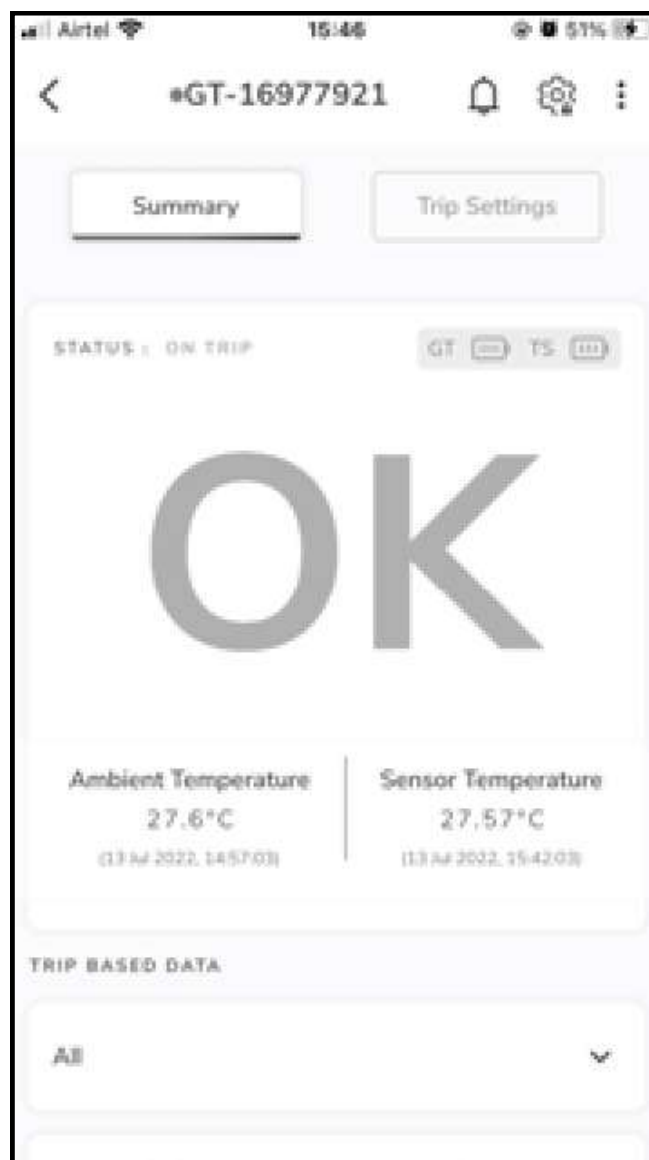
Airtel 15:46 51%

<

•GT-16977921

Summary

Trip Settings

STATUS : ON TRIP

GT TS

OK

Ambient Temperature
27.6°C
(13 Jul 2022, 14:57:03)

Sensor Temperature
27.57°C
(13 Jul 2022, 15:42:03)

TRIP BASED DATA

All